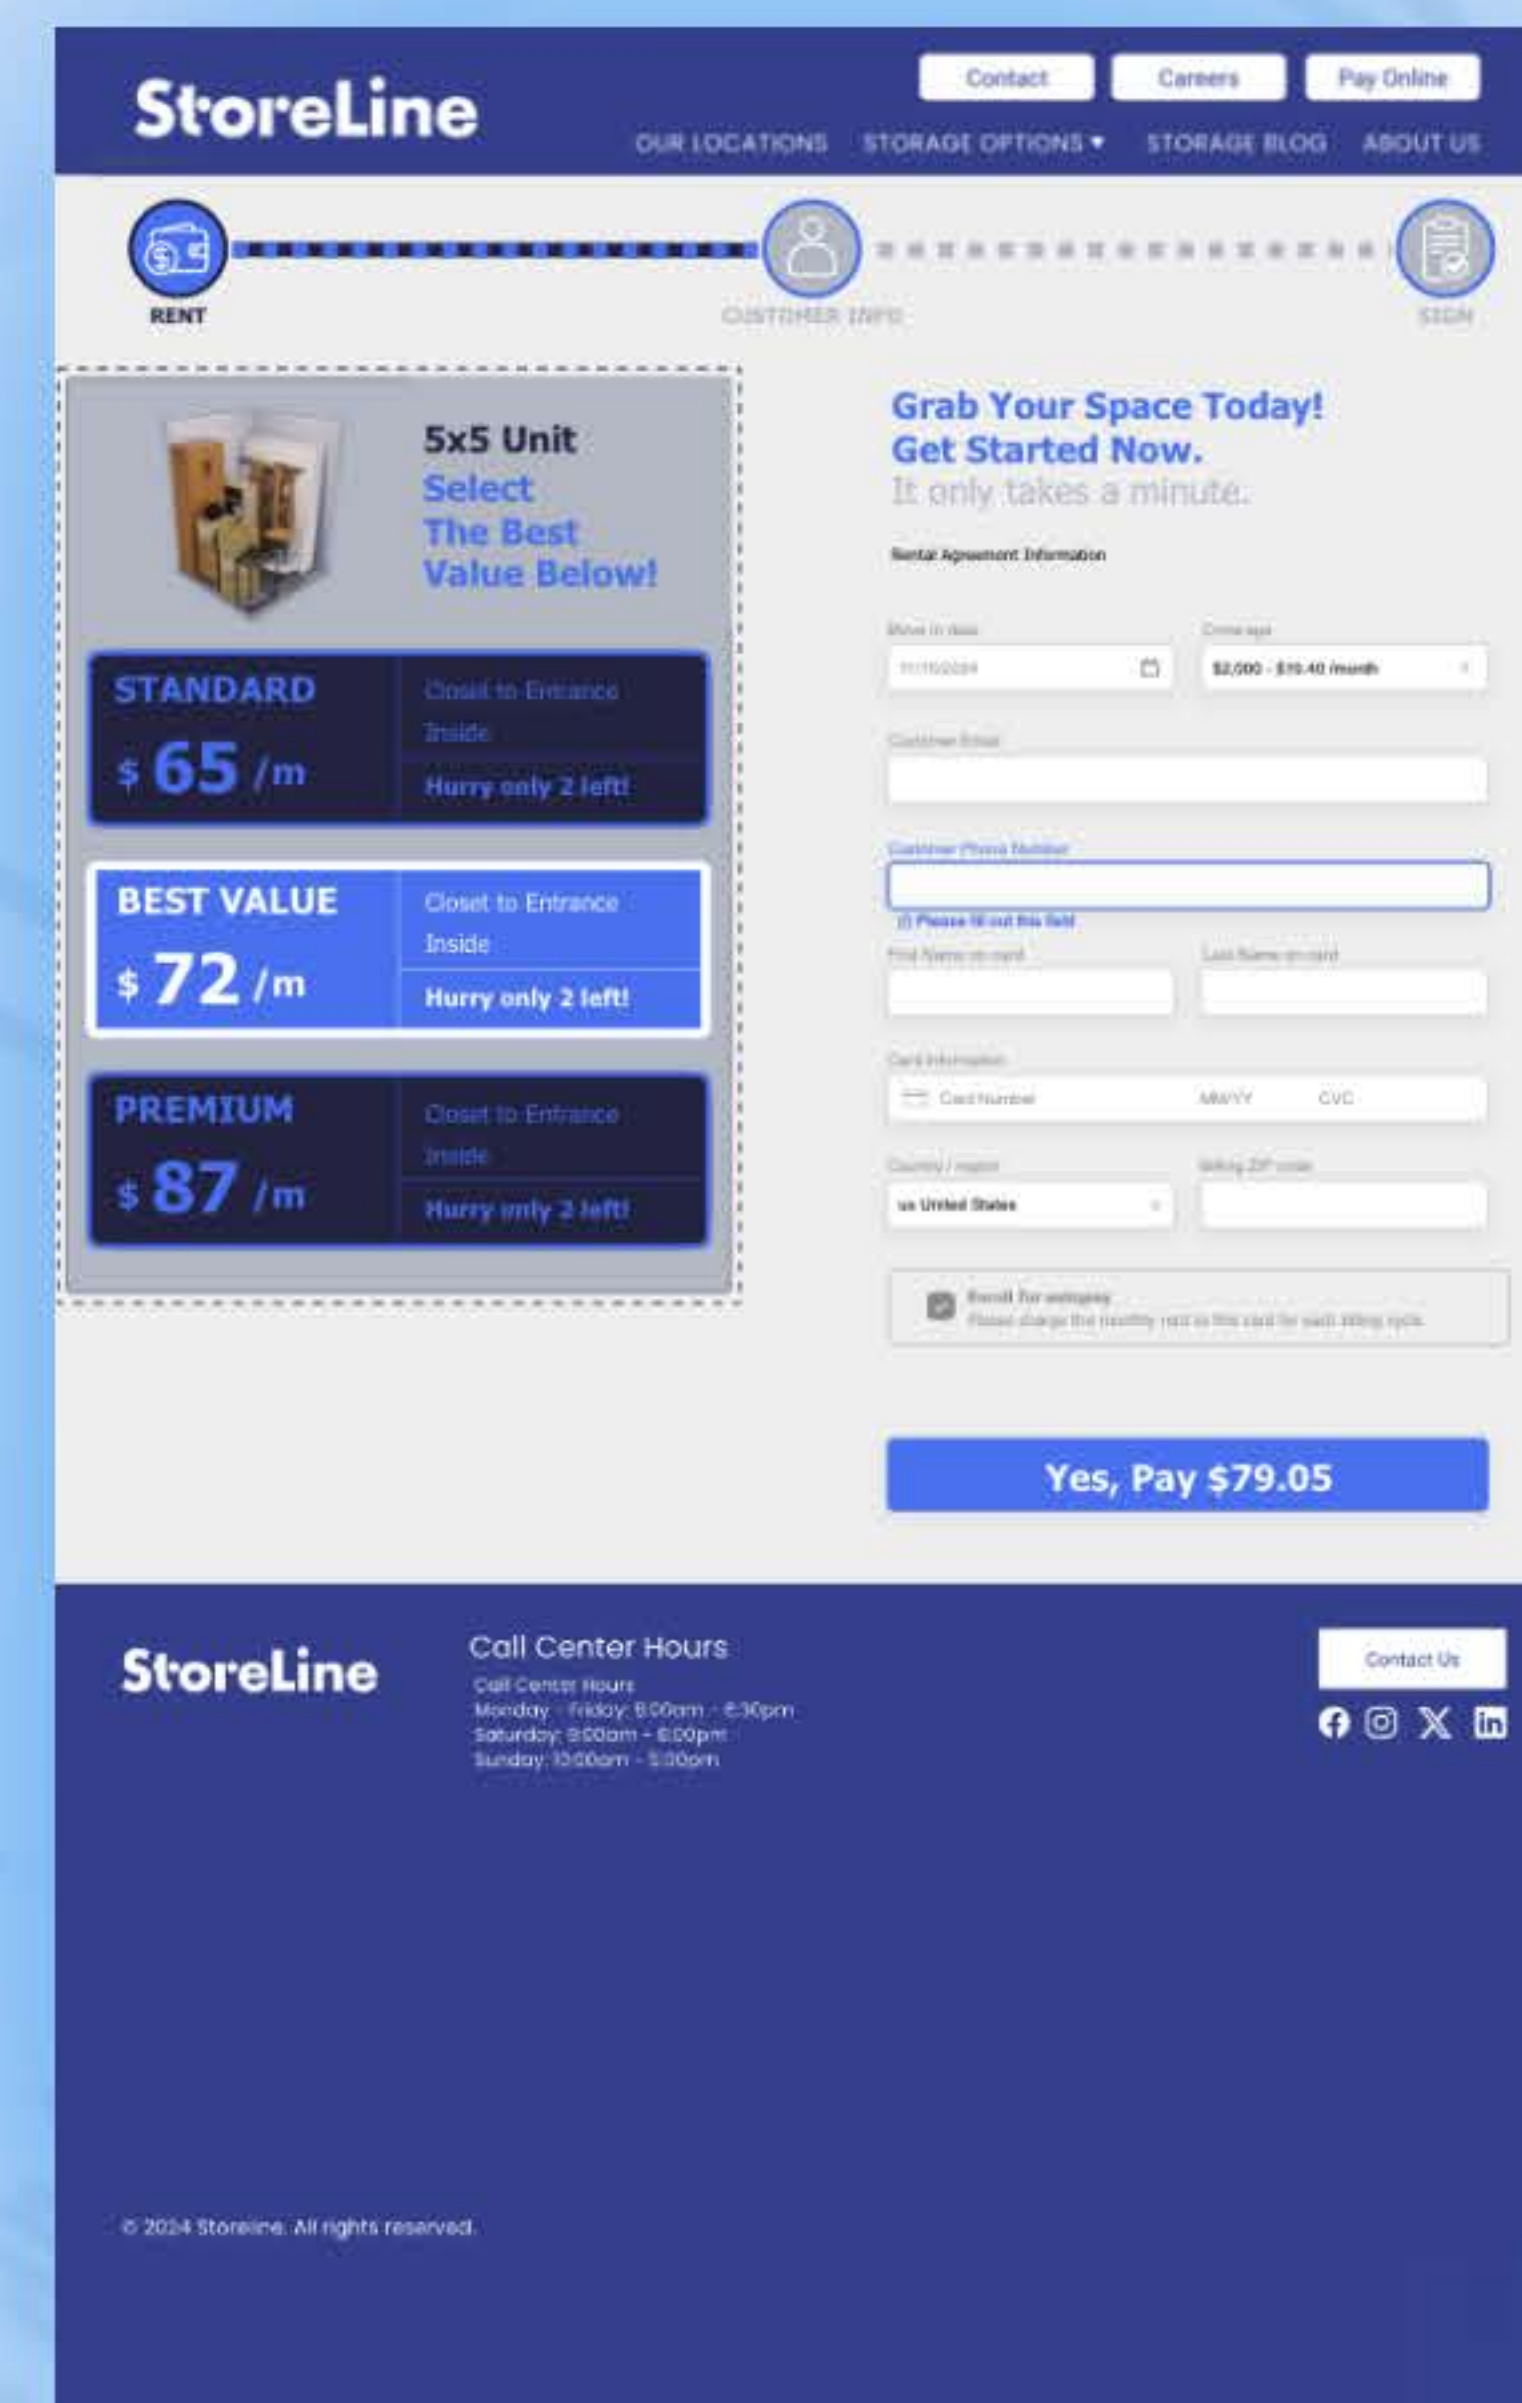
StoreLine

Contact Careers Pay Online

OUR LOCATIONS STORAGE OPTIONS ▾ STORAGE BLOG ABOUT US

RENT CUSTOMER INFO SIGN

5x5 Unit
Select The Best Value Below!

STANDARD
$ 65 /m
Closet to Entrance
Inside
Hurry only 2 left!

BEST VALUE
$ 72 /m
Closet to Entrance
Inside
Hurry only 2 left!

PREMIUM
$ 87 /m
Closet to Entrance
Inside
Hurry only 2 left!

Grab Your Space Today!
Get Started Now.
It only takes a minute.

Rental Agreement Information

Move in date
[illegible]
Coverage
$2,000 - $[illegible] /month

Customer Email

Customer Phone Number

Please fill out this field

First Name on card
Last Name on card

Card Information
Card Number MM/YY CVC

Country / region
us United States
Billing ZIP code

Enroll for autopay
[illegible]

Yes, Pay $79.05

StoreLine

Call Center Hours
Call Center Hours
Monday - Friday: 8:00am - 6:30pm
Saturday: 9:00am - 6:00pm
Sunday: 10:00am - 5:00pm

Contact Us

© 2024 Storeline. All rights reserved.